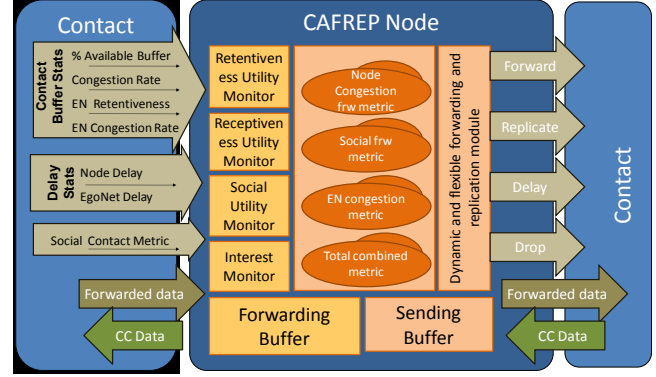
Contact

Contact Buffer Stats
% Available Buffer
Congestion Rate
EN Retentiveness
EN Congestion Rate

Delay Stats
Node Delay
EgoNet Delay

Social Contact Metric

Forwarded data

CC Data

CAFREP Node

Retentiveness Utility Monitor

Receptiveness Utility Monitor

Social Utility Monitor

Interest Monitor

Node Congestion frw metric

Social frw metric

EN congestion metric

Total combined metric

Dynamic and flexible forwarding and replication module

Forwarding Buffer

Sending Buffer

Forward

Replicate

Delay

Drop

Forwarded data

CC Data

Contact